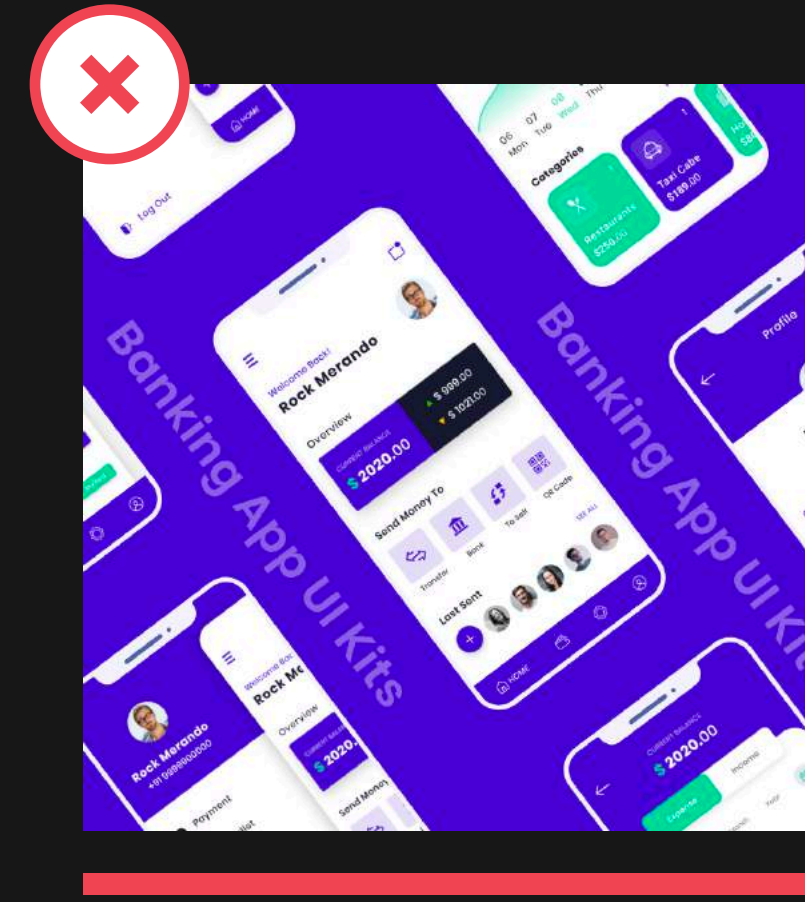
HOME

Log Out

06 Mon 07 Tue 08 Wed Thu

Categories

Restaurants $250.00

Taxi Cabs $189.00

Banking App UI Kits

Welcome Back!
Rock Merando

Overview

CURRENT BALANCE
$ 2020.00

$ 999.00
$ 1021.00

Send Money To

Transfer

Bank

To Self

QR Code

SEE ALL

Last Sent

HOME

Banking App UI Kits

Profile

Rock Merando
+91 9999900000

Payment

Welcome Bac
Rock Me

Overview

CURRENT BALANCE
$ 2020.

Send Money

CURRENT BALANCE
$ 2020.00

Expense

Income